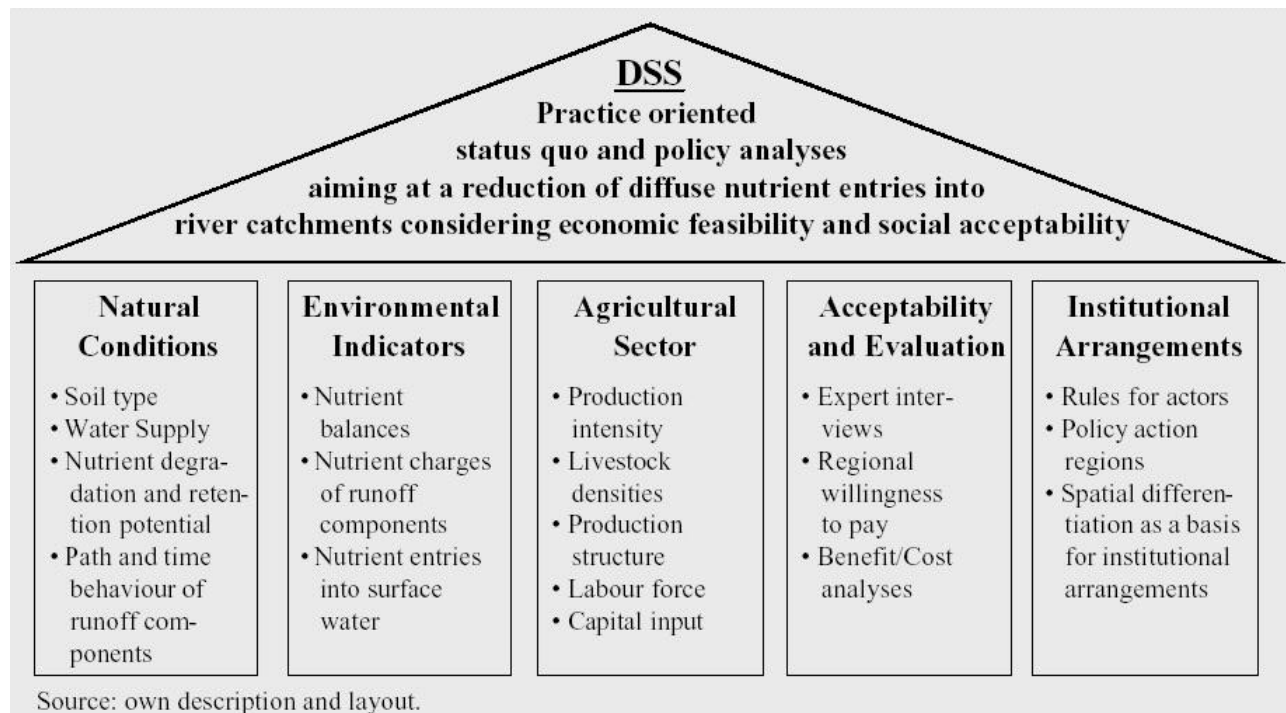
DSS
Practice oriented
status quo and policy analyses
aiming at a reduction of diffuse nutrient entries into
river catchments considering economic feasibility and social acceptability

Natural Conditions
• Soil type
• Water Supply
• Nutrient degradation and retention potential
• Path and time behaviour of runoff components

Environmental Indicators
• Nutrient balances
• Nutrient charges of runoff components
• Nutrient entries into surface water

Agricultural Sector
• Production intensity
• Livestock densities
• Production structure
• Labour force
• Capital input

Acceptability and Evaluation
• Expert interviews
• Regional willingness to pay
• Benefit/Cost analyses

Institutional Arrangements
• Rules for actors
• Policy action regions
• Spatial differentiation as a basis for institutional arrangements

Source: own description and layout.